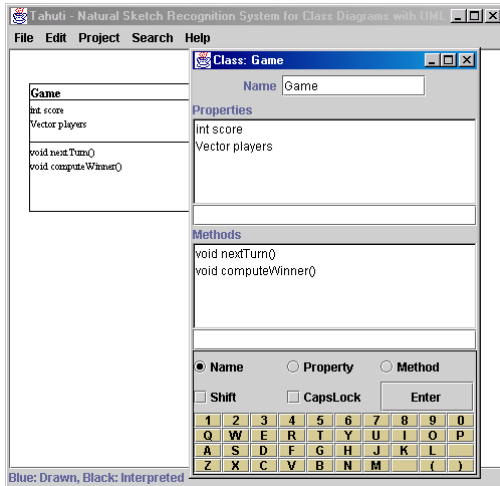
Tahuti - Natural Sketch Recognition System for Class Diagrams with UML

File Edit Project Search Help

Game
int score
Vector players

void nextTurn()
void computeWinner()

Class: Game

Name Game

Properties
int score
Vector players

Methods
void nextTurn()
void computeWinner()

Name Property Method

Shift CapsLock Enter

| 1 | 2 | 3 | 4 | 5 | 6 | 7 | 8 | 9 | 0 |
|---|---|---|---|---|---|---|---|---|---|
| Q | W | E | R | T | Y | U | I | O | P |
| A | S | D | F | G | H | J | K | L |  |
| Z | X | C | V | B | N | M |  | ( | ) |

Blue: Drawn, Black: Interpreted